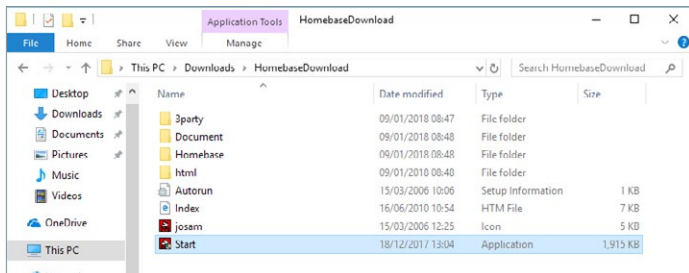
Application Tools HomebaseDownload

File Home Share View Manage

This PC > Downloads > HomebaseDownload

Search HomebaseDownload

Desktop
Downloads
Documents
Pictures
Music
Videos
OneDrive
This PC

| Name | Date modified | Type | Size |
|---|---|---|---|
| 3party | 09/01/2018 08:47 | File folder | |
| Document | 09/01/2018 08:48 | File folder | |
| Homebase | 09/01/2018 08:48 | File folder | |
| html | 09/01/2018 08:48 | File folder | |
| Autorun | 15/03/2006 10:06 | Setup Information | 1 KB |
| Index | 16/06/2010 10:54 | HTM File | 7 KB |
| josam | 15/03/2006 12:25 | Icon | 5 KB |
| Start | 18/12/2017 13:04 | Application | 1,915 KB |